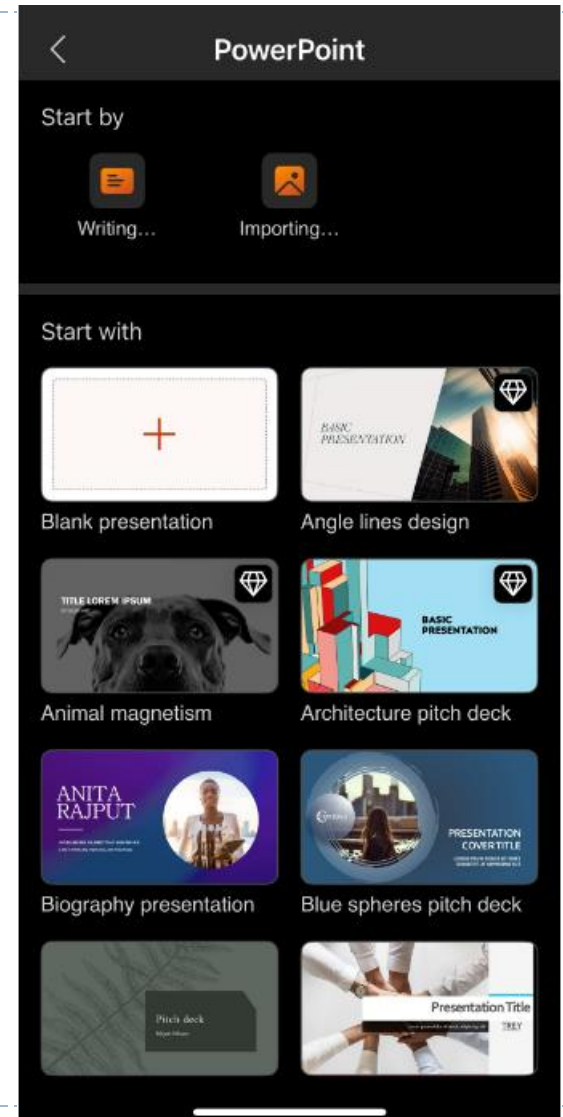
PowerPoint

Start by

Writing...

Importing...

Start with

+

Blank presentation

BASIC PRESENTATION

Angle lines design

TITLE LOREM IPSUM

Animal magnetism

BASIC PRESENTATION

Architecture pitch deck

ANITA RAJPUT

Biography presentation

PRESENTATION COVER TITLE

Blue spheres pitch deck

Pitch deck

Presentation Title

TREY